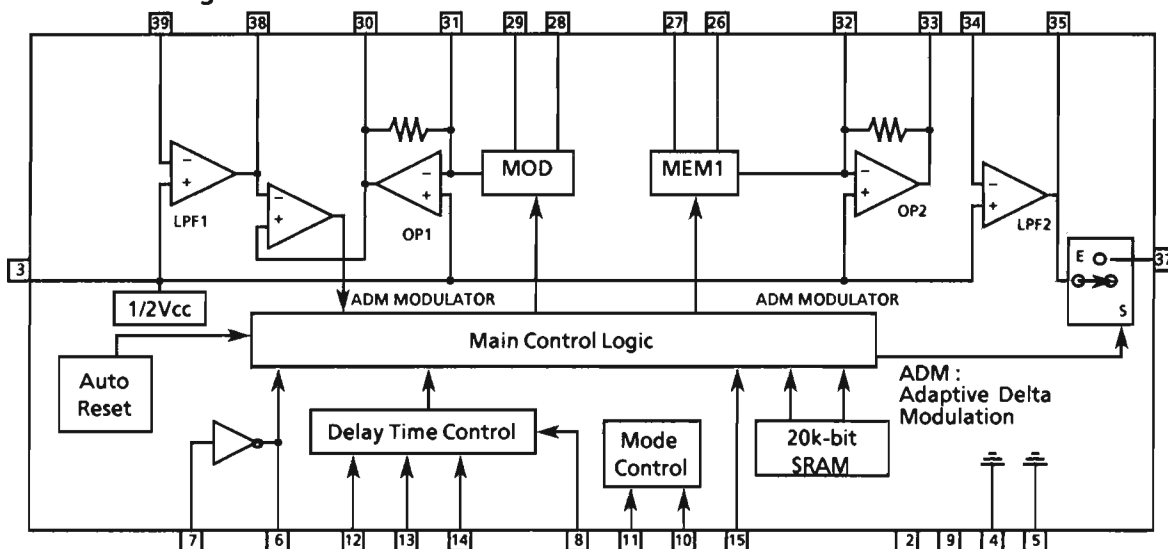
39 38 30 31 29 28 27 26 32 33 34 35

LPF1

OP1

MOD

MEM1

OP2

LPF2

3

E

37

S

1/2Vcc

ADM MODULATOR

ADM MODULATOR

Main Control Logic

Auto Reset

ADM : Adaptive Delta Modulation

Delay Time Control

Mode Control

20k-bit SRAM

7 6 12 13 14 8 11 10 15 2 9 4 5